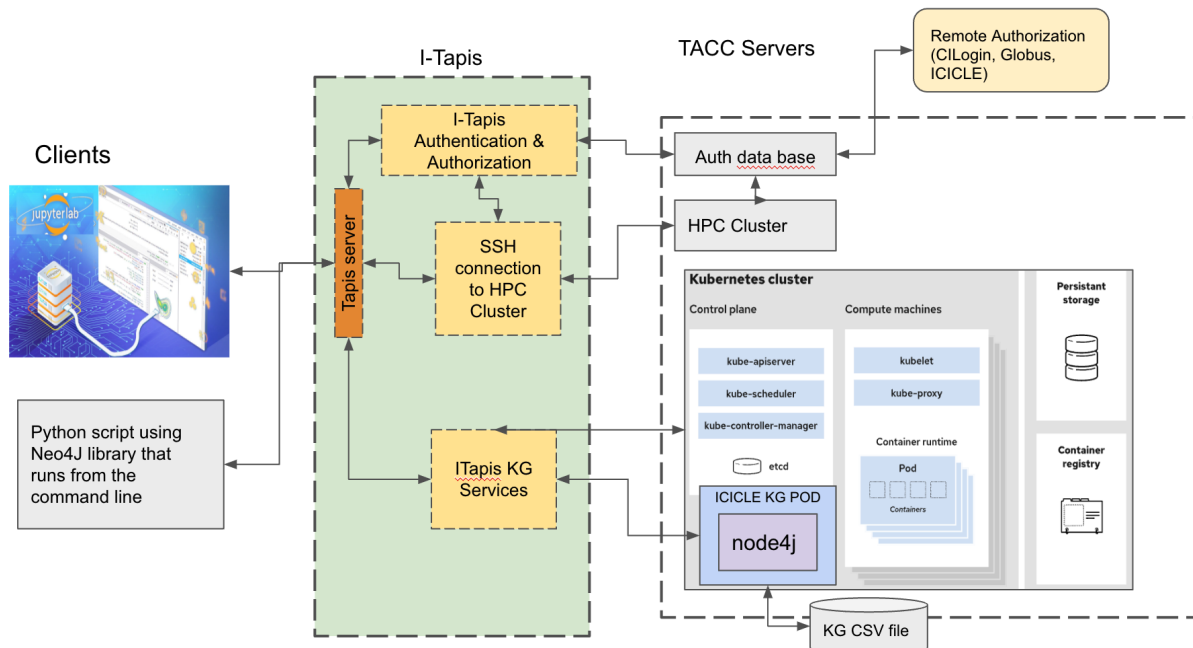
I-Tapis

TACC Servers

Remote Authorization (CILogin, Globus, ICICLE)

Clients

jupyterlab

I-Tapis Authentication & Authorization

Auth data base

Tapis server

SSH connection to HPC Cluster

HPC Cluster

Kubernetes cluster

Control plane

Compute machines

Persistant storage

kube-apiserver

kube-scheduler

kube-controller-manager

kubelet

kube-proxy

Container runtime

Pod

Containers

etcd

Container registry

Python script using Neo4J library that runs from the command line

ITapis KG Services

ICICLE KG POD

node4j

KG CSV file